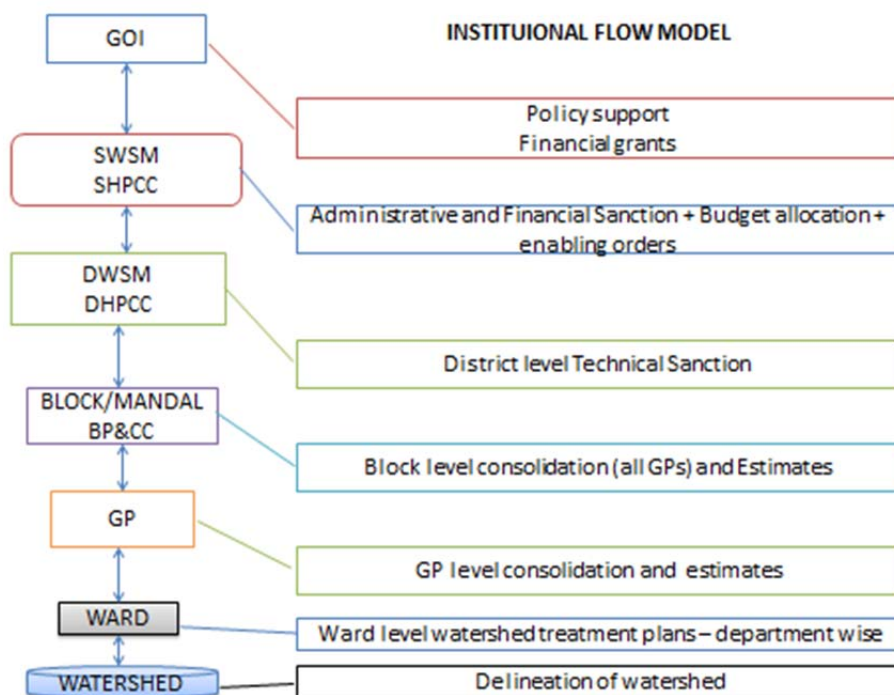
INSTITUIONAL FLOW MODEL

GOI

Policy support
Financial grants

SWSM
SHPCC

Administrative and Financial Sanction + Budget allocation + enabling orders

DWSM
DHPCC

District level Technical Sanction

BLOCK/MANDAL
BP&CC

Block level consolidation (all GPs) and Estimates

GP

GP level consolidation and estimates

WARD

Ward level watershed treatment plans – department wise

WATERSHED

Delineation of watershed